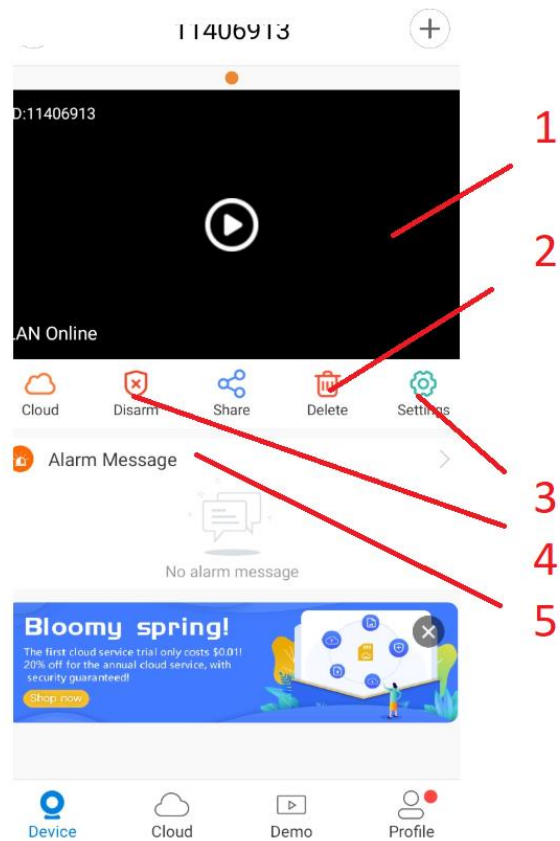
11406913

D:11406913

LAN Online

1

2

Cloud Disarm Share Delete Settings

Alarm Message

No alarm message

3

4

5

Bloomy spring!

The first cloud service trial only costs $0.01! 20% off for the annual cloud service, with security guaranteed!

Shop now

Device Cloud Demo Profile